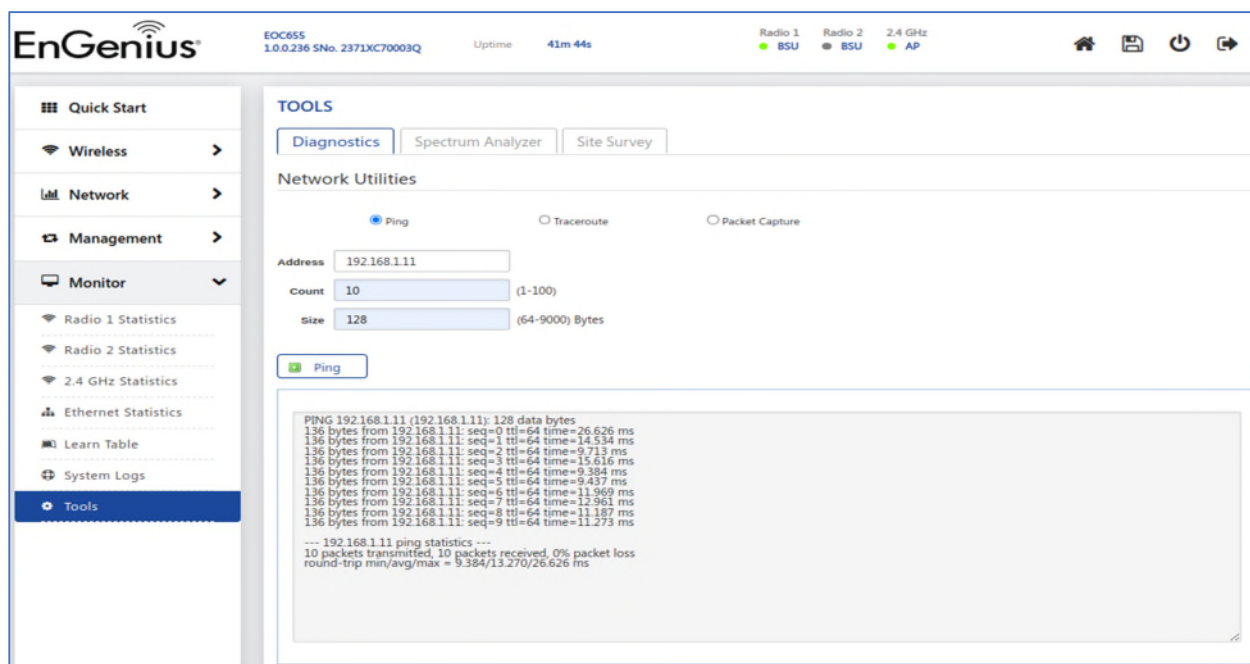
EnGenius

EOC655
1.0.0.236 SNo. 2371XC70003Q

Uptime 41m 44s

Radio 1 BSU
Radio 2 BSU
2.4 GHz AP

Quick Start
Wireless
Network
Management
Monitor
Radio 1 Statistics
Radio 2 Statistics
2.4 GHz Statistics
Ethernet Statistics
Learn Table
System Logs
Tools

TOOLS

Diagnostics | Spectrum Analyzer | Site Survey

Network Utilities

Ping Traceroute Packet Capture

Address 192.168.1.11
Count 10 (1-100)
Size 128 (64-9000) Bytes

Ping

PING 192.168.1.11 (192.168.1.11): 128 data bytes
136 bytes from 192.168.1.11: seq=0 ttl=64 time=26.626 ms
136 bytes from 192.168.1.11: seq=1 ttl=64 time=14.534 ms
136 bytes from 192.168.1.11: seq=2 ttl=64 time=9.713 ms
136 bytes from 192.168.1.11: seq=3 ttl=64 time=15.616 ms
136 bytes from 192.168.1.11: seq=4 ttl=64 time=9.384 ms
136 bytes from 192.168.1.11: seq=5 ttl=64 time=9.437 ms
136 bytes from 192.168.1.11: seq=6 ttl=64 time=11.969 ms
136 bytes from 192.168.1.11: seq=7 ttl=64 time=12.961 ms
136 bytes from 192.168.1.11: seq=8 ttl=64 time=11.187 ms
136 bytes from 192.168.1.11: seq=9 ttl=64 time=11.273 ms

--- 192.168.1.11 ping statistics ---
10 packets transmitted, 10 packets received, 0% packet loss
round-trip min/avg/max = 9.384/13.270/26.626 ms